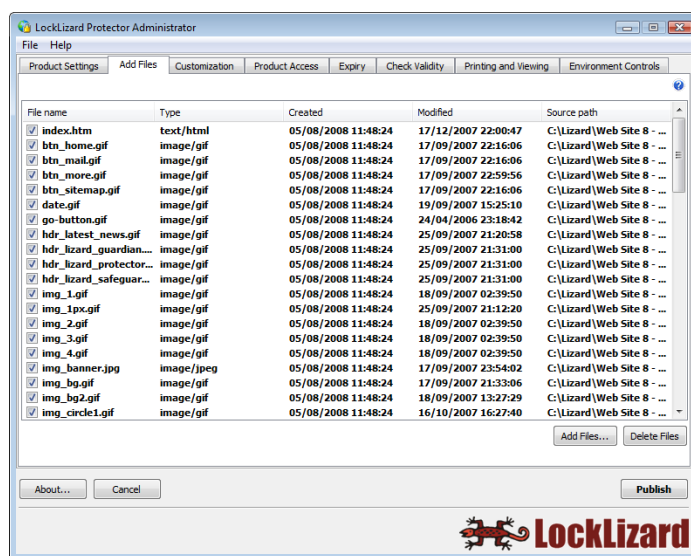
LockLizard Protector Administrator

File Help

Product Settings | Add Files | Customization | Product Access | Expiry | Check Validity | Printing and Viewing | Environment Controls

?

| File name | Type | Created | Modified | Source path |
|---|---|---|---|---|
| index.htm | text/html | 05/08/2008 11:48:24 | 17/12/2007 22:00:47 | C:\Lizard\Web Site 8 - ... |
| btn_home.gif | image/gif | 05/08/2008 11:48:24 | 17/09/2007 22:16:06 | C:\Lizard\Web Site 8 - ... |
| btn_mail.gif | image/gif | 05/08/2008 11:48:24 | 17/09/2007 22:16:06 | C:\Lizard\Web Site 8 - ... |
| btn_more.gif | image/gif | 05/08/2008 11:48:24 | 17/09/2007 22:59:56 | C:\Lizard\Web Site 8 - ... |
| btn_sitemap.gif | image/gif | 05/08/2008 11:48:24 | 17/09/2007 22:16:06 | C:\Lizard\Web Site 8 - ... |
| date.gif | image/gif | 05/08/2008 11:48:24 | 19/09/2007 15:25:10 | C:\Lizard\Web Site 8 - ... |
| go-button.gif | image/gif | 05/08/2008 11:48:24 | 24/04/2006 23:18:42 | C:\Lizard\Web Site 8 - ... |
| hdr_latest_news.gif | image/gif | 05/08/2008 11:48:24 | 25/09/2007 21:20:58 | C:\Lizard\Web Site 8 - ... |
| hdr_lizard_guardian.... | image/gif | 05/08/2008 11:48:24 | 25/09/2007 21:31:00 | C:\Lizard\Web Site 8 - ... |
| hdr_lizard_protector... | image/gif | 05/08/2008 11:48:24 | 25/09/2007 21:31:00 | C:\Lizard\Web Site 8 - ... |
| hdr_lizard_safeguar... | image/gif | 05/08/2008 11:48:24 | 25/09/2007 21:31:00 | C:\Lizard\Web Site 8 - ... |
| img_1.gif | image/gif | 05/08/2008 11:48:24 | 18/09/2007 02:39:50 | C:\Lizard\Web Site 8 - ... |
| img_1px.gif | image/gif | 05/08/2008 11:48:24 | 25/09/2007 21:12:20 | C:\Lizard\Web Site 8 - ... |
| img_2.gif | image/gif | 05/08/2008 11:48:24 | 18/09/2007 02:39:50 | C:\Lizard\Web Site 8 - ... |
| img_3.gif | image/gif | 05/08/2008 11:48:24 | 18/09/2007 02:39:50 | C:\Lizard\Web Site 8 - ... |
| img_4.gif | image/gif | 05/08/2008 11:48:24 | 18/09/2007 02:39:50 | C:\Lizard\Web Site 8 - ... |
| img_banner.jpg | image/jpeg | 05/08/2008 11:48:24 | 17/09/2007 23:54:02 | C:\Lizard\Web Site 8 - ... |
| img_bg.gif | image/gif | 05/08/2008 11:48:24 | 17/09/2007 21:33:06 | C:\Lizard\Web Site 8 - ... |
| img_bg2.gif | image/gif | 05/08/2008 11:48:24 | 18/09/2007 13:27:29 | C:\Lizard\Web Site 8 - ... |
| img_circle1.gif | image/gif | 05/08/2008 11:48:24 | 16/10/2007 16:27:40 | C:\Lizard\Web Site 8 - ... |

Add Files... Delete Files

About... Cancel Publish

LockLizard